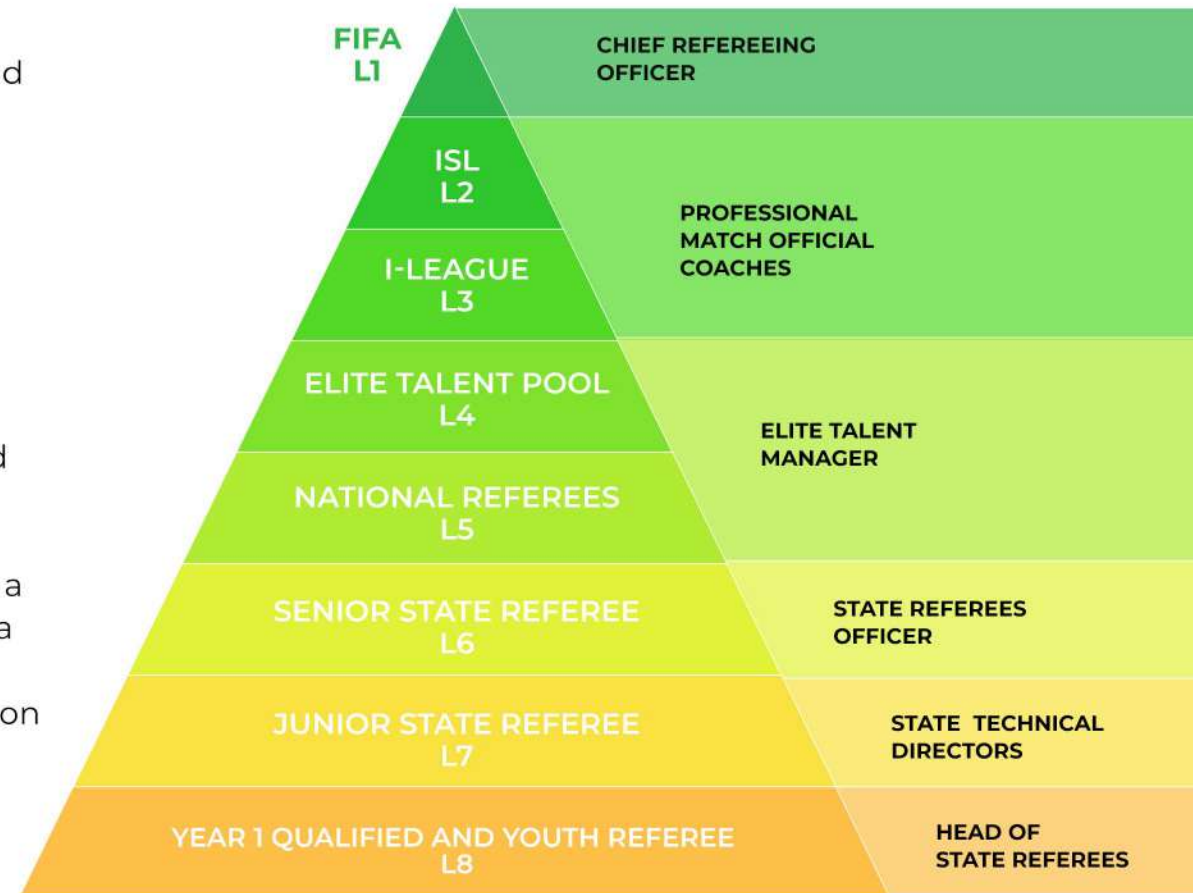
d

d

a
a

on

FIFA
L1

CHIEF REFEREEING OFFICER

ISL
L2

I-LEAGUE
L3

PROFESSIONAL MATCH OFFICIAL COACHES

ELITE TALENT POOL
L4

NATIONAL REFEREES
L5

ELITE TALENT MANAGER

SENIOR STATE REFEREE
L6

STATE REFEREES OFFICER

JUNIOR STATE REFEREE
L7

STATE TECHNICAL DIRECTORS

YEAR 1 QUALIFIED AND YOUTH REFEREE
L8

HEAD OF STATE REFEREES